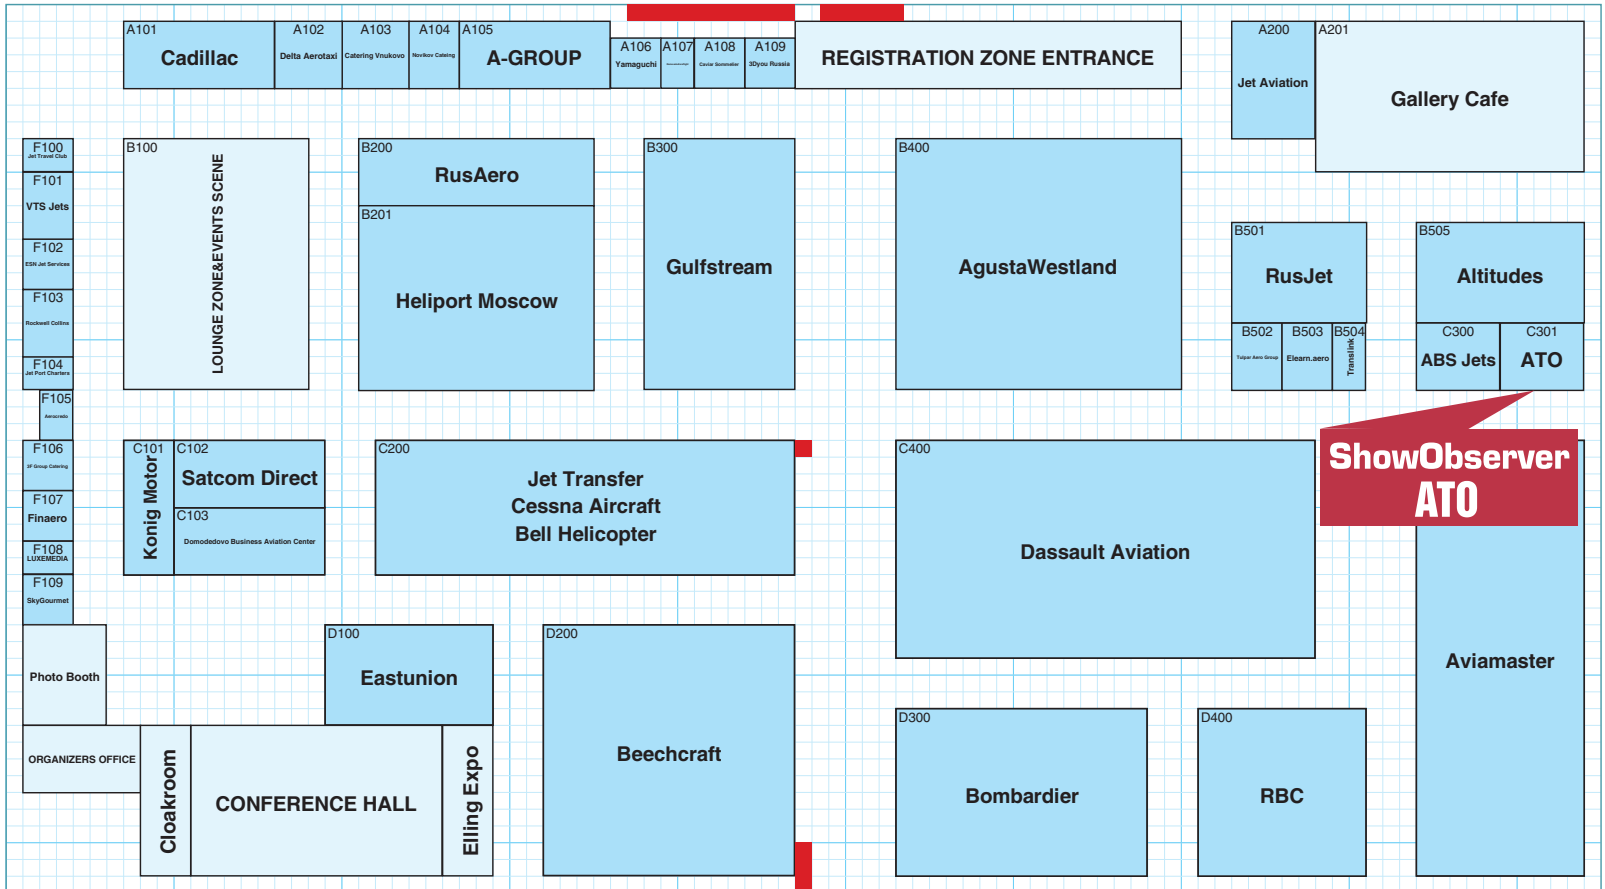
A101
Cadillac

A102
Delta Aerotaxi

A103
Catering Vnukovo

A104
Novikov Catering

A105
A-GROUP

A106
Yamaguchi

A107
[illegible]

A108
Caviar Sommelier

A109
3Dyou Russia

REGISTRATION ZONE ENTRANCE

A200
Jet Aviation

A201
Gallery Cafe

F100
Jet Travel Club

F101
VTS Jets

F102
ESN Jet Services

F103
Rockwell Collins

F104
Jet Port Charters

F105
Aerocredo

B100
LOUNGE ZONE&EVENTS SCENE

B200
RusAero

B201
Heliport Moscow

B300
Gulfstream

B400
AgustaWestland

B501
RusJet

B502
Tulpar Aero Group

B503
Elearn.aero

B504
Translink

B505
Altitudes

C300
ABS Jets

C301
ATO

ShowObserver
ATO

F106
2F Group Catering

F107
Finaero

F108
LUXEMEDIA

F109
SkyGourmet

C101
Konig Motor

C102
Satcom Direct

C103
Domodedovo Business Aviation Center

C200
Jet Transfer
Cessna Aircraft
Bell Helicopter

C400
Dassault Aviation

Aviamaster

Photo Booth

D100
Eastunion

D200
Beechcraft

D300
Bombardier

D400
RBC

ORGANIZERS OFFICE

Cloakroom

CONFERENCE HALL

Elling Expo